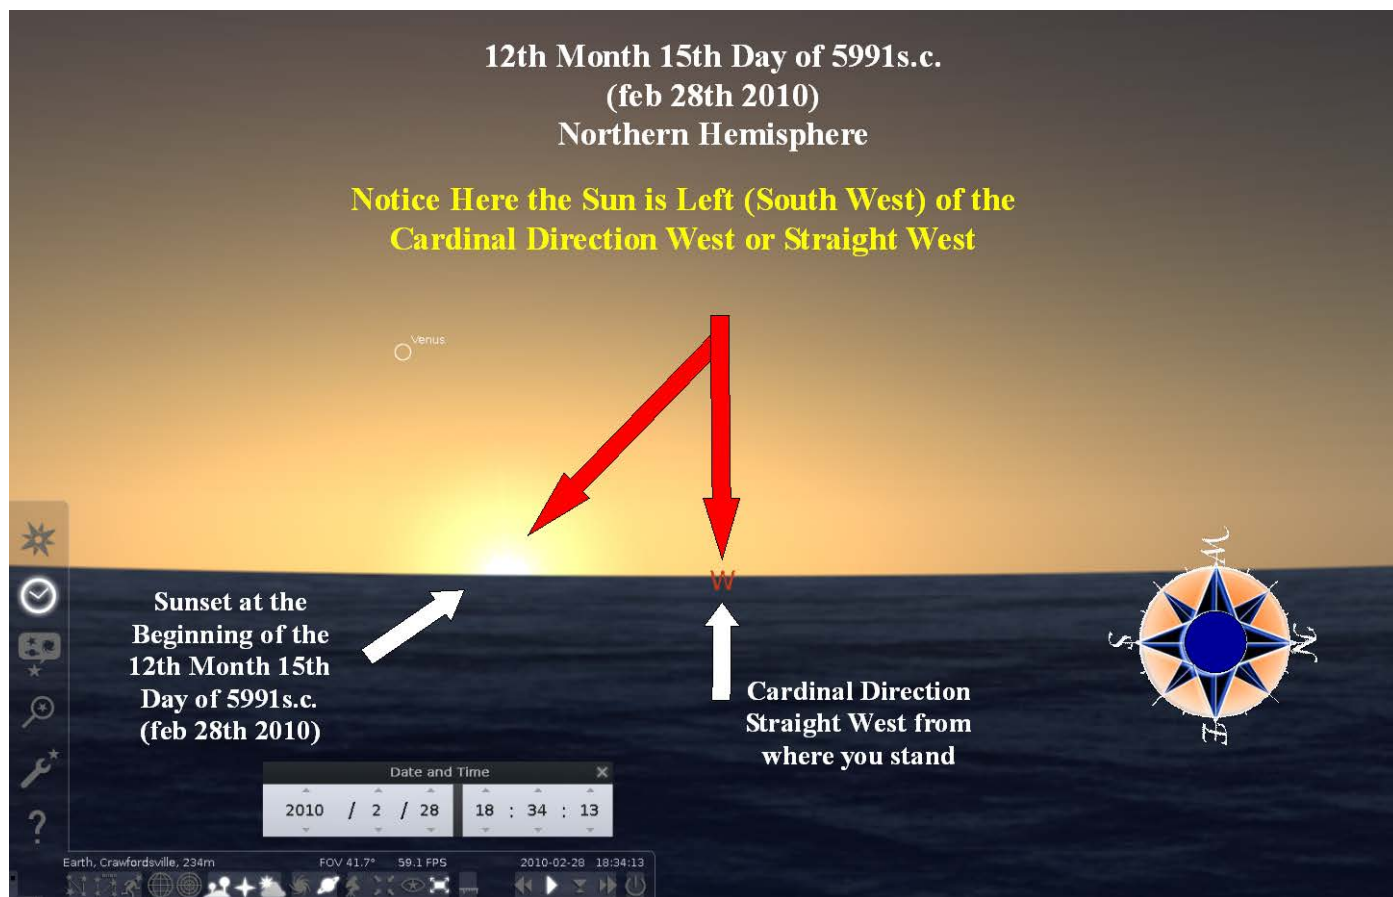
12th Month 15th Day of 5991s.c.
(feb 28th 2010)
Northern Hemisphere

Notice Here the Sun is Left (South West) of the Cardinal Direction West or Straight West

Venus

W

Sunset at the Beginning of the 12th Month 15th Day of 5991s.c. (feb 28th 2010)

Cardinal Direction Straight West from where you stand

W
S
N
E

Date and Time
2010 / 2 / 28
18 : 34 : 13

Earth, Crawfordsville, 234m
FOV 41.7°
59.1 FPS
2010-02-28 18:34:13